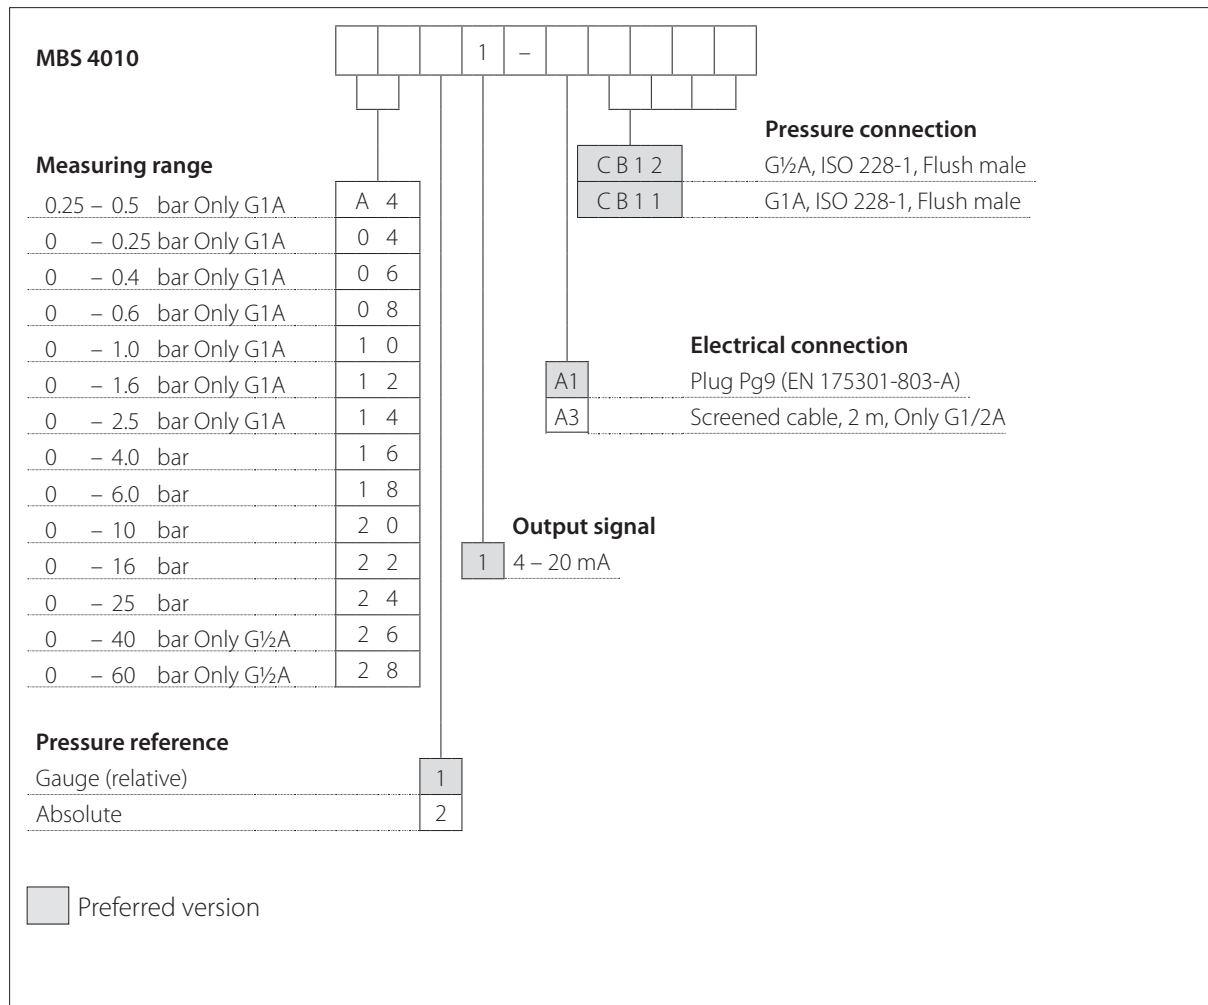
MBS 4010

| | | | 1 | – | | | | | |

**Pressure connection**

| | |
|---|---|
| C B 1 2 | G½A, ISO 228-1, Flush male |
| C B 1 1 | G1A, ISO 228-1, Flush male |

**Measuring range**

| | |
|---|---|
| 0.25 – 0.5 bar Only G1A | A 4 |
| 0 – 0.25 bar Only G1A | 0 4 |
| 0 – 0.4 bar Only G1A | 0 6 |
| 0 – 0.6 bar Only G1A | 0 8 |
| 0 – 1.0 bar Only G1A | 1 0 |
| 0 – 1.6 bar Only G1A | 1 2 |
| 0 – 2.5 bar Only G1A | 1 4 |
| 0 – 4.0 bar | 1 6 |
| 0 – 6.0 bar | 1 8 |
| 0 – 10 bar | 2 0 |
| 0 – 16 bar | 2 2 |
| 0 – 25 bar | 2 4 |
| 0 – 40 bar Only G½A | 2 6 |
| 0 – 60 bar Only G½A | 2 8 |

**Electrical connection**

| | |
|---|---|
| A1 | Plug Pg9 (EN 175301-803-A) |
| A3 | Screened cable, 2 m, Only G1/2A |

**Output signal**

| | |
|---|---|
| 1 | 4 – 20 mA |

**Pressure reference**

| | |
|---|---|
| Gauge (relative) | 1 |
| Absolute | 2 |

Preferred version